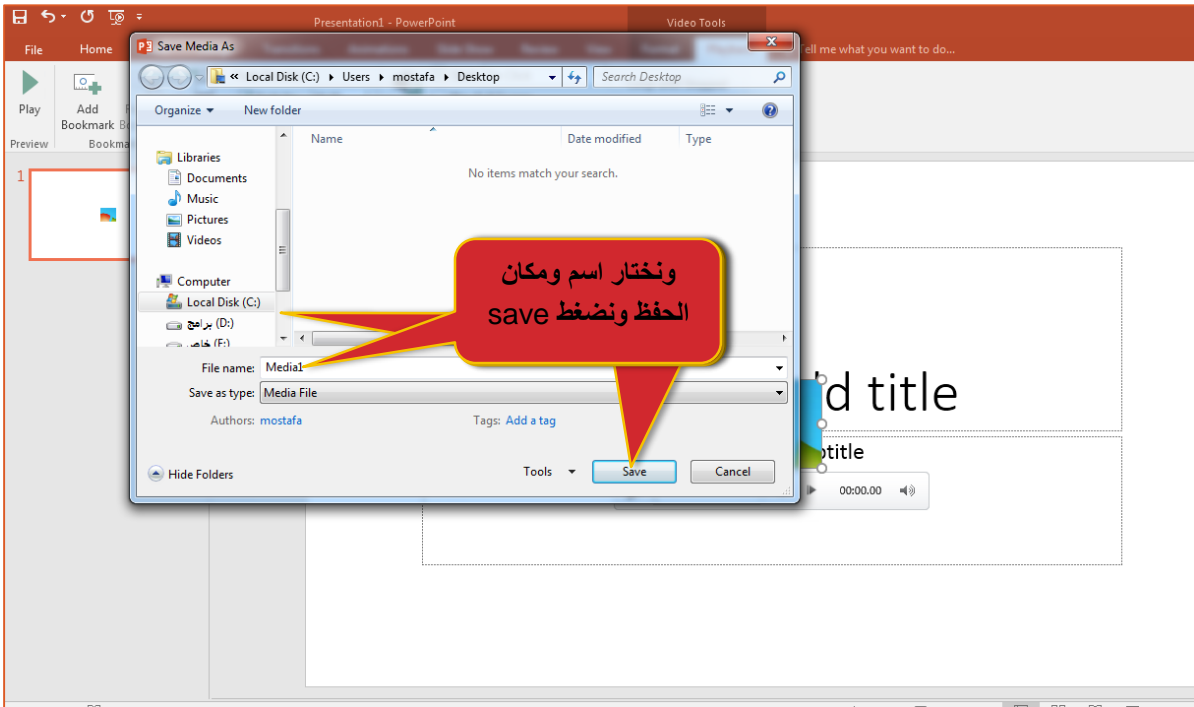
Presentation1 - PowerPoint

Video Tools

File

Home

Tell me what you want to do...

Play

Add Bookmark

Preview

Bookma

1

Save Media As

« Local Disk (C:) ▸ Users ▸ mostafa ▸ Desktop

Search Desktop

Organize ▾

New folder

Libraries

Documents

Music

Pictures

Videos

Computer

Local Disk (C:)

برامج (D:)

خاص (F:)

Name

Date modified

Type

No items match your search.

ونختار اسم ومكان الحفظ ونضغط save

File name: Media1

Save as type: Media File

Authors: mostafa

Tags: Add a tag

Hide Folders

Tools ▾

Save

Cancel

d title

btitle

00:00.00